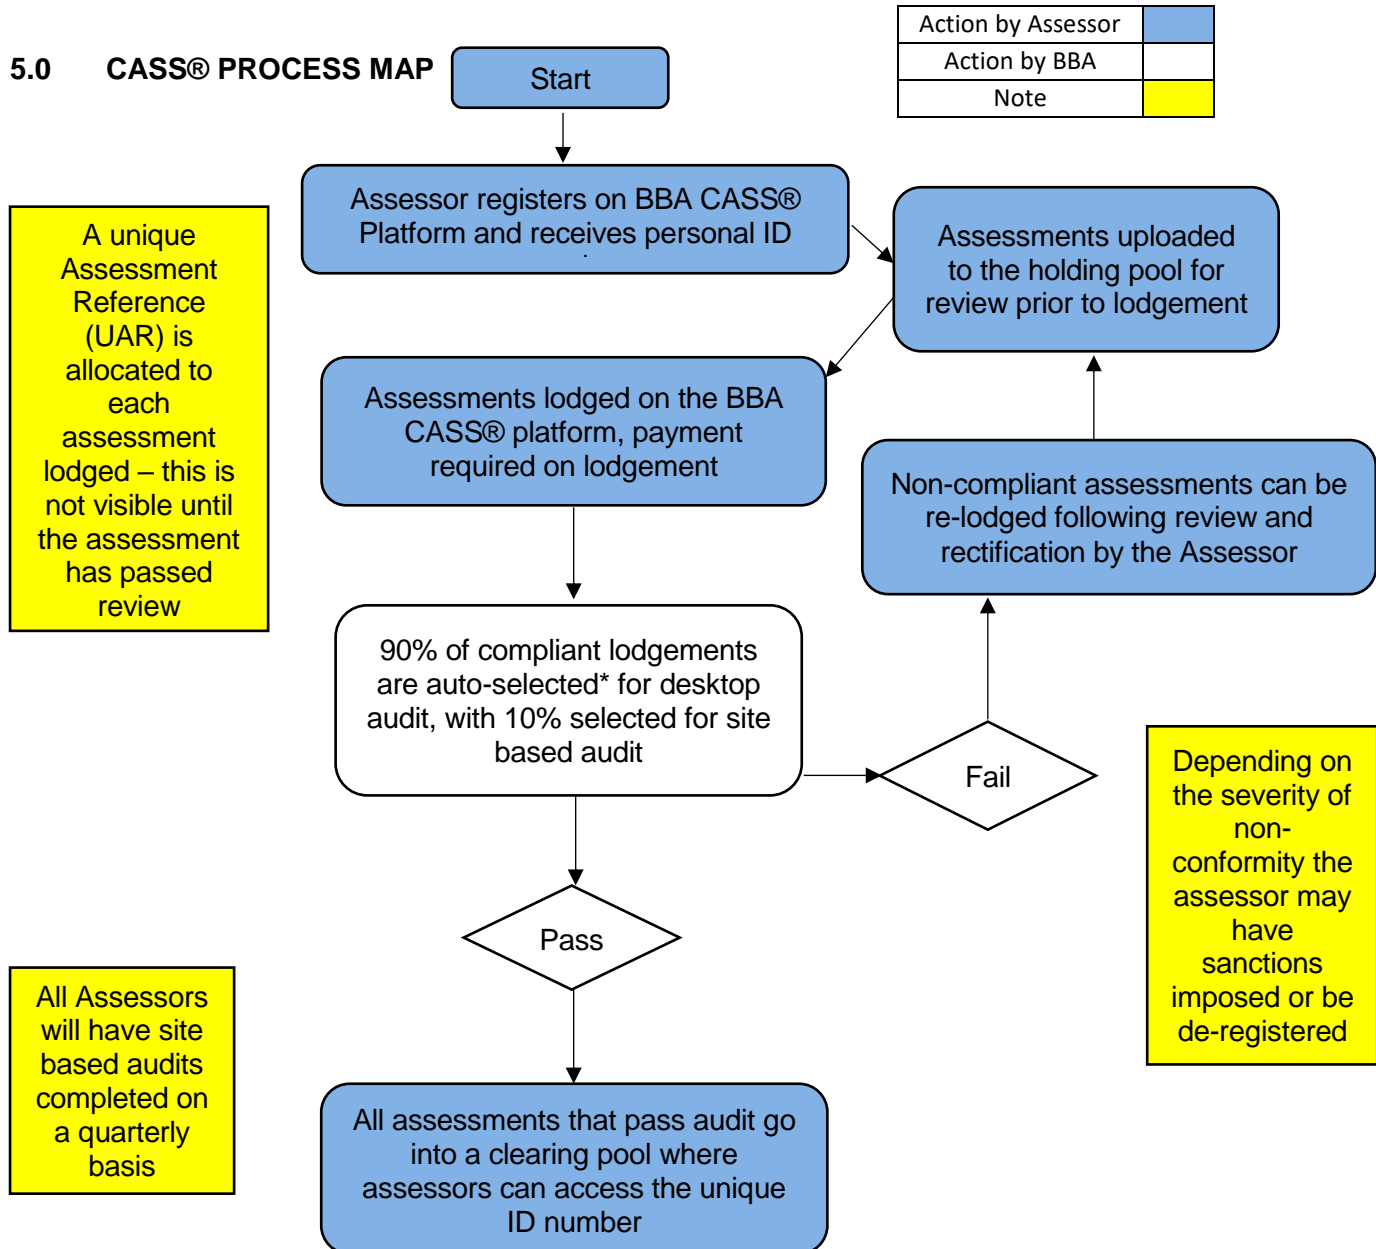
5.0 CASS® PROCESS MAP

| Action by Assessor | |
|---|---|
| Action by BBA | |
| Note | |

Start

Assessor registers on BBA CASS® Platform and receives personal ID

Assessments uploaded to the holding pool for review prior to lodgement

A unique Assessment Reference (UAR) is allocated to each assessment lodged – this is not visible until the assessment has passed review

Assessments lodged on the BBA CASS® platform, payment required on lodgement

Non-compliant assessments can be re-lodged following review and rectification by the Assessor

90% of compliant lodgements are auto-selected* for desktop audit, with 10% selected for site based audit

Fail

Depending on the severity of non-conformity the assessor may have sanctions imposed or be de-registered

Pass

All Assessors will have site based audits completed on a quarterly basis

All assessments that pass audit go into a clearing pool where assessors can access the unique ID number